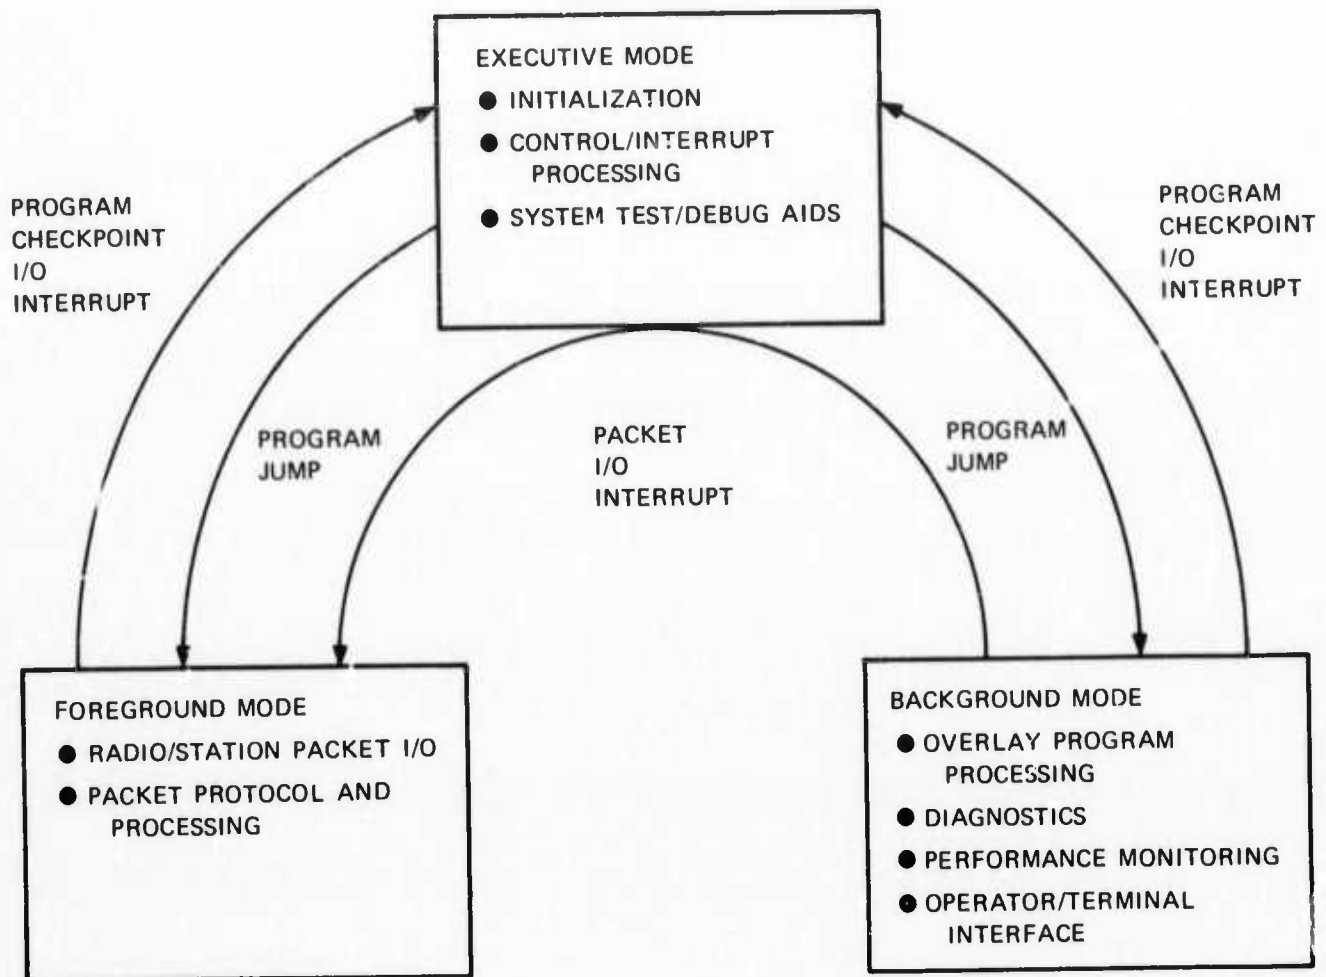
EXECUTIVE MODE
● INITIALIZATION
● CONTROL/INTERRUPT PROCESSING
● SYSTEM TEST/DEBUG AIDS

PROGRAM CHECKPOINT I/O INTERRUPT

PROGRAM CHECKPOINT I/O INTERRUPT

PROGRAM JUMP

PACKET I/O INTERRUPT

PROGRAM JUMP

FOREGROUND MODE
● RADIO/STATION PACKET I/O
● PACKET PROTOCOL AND PROCESSING

BACKGROUND MODE
● OVERLAY PROGRAM PROCESSING
● DIAGNOSTICS
● PERFORMANCE MONITORING
● OPERATOR/TERMINAL INTERFACE